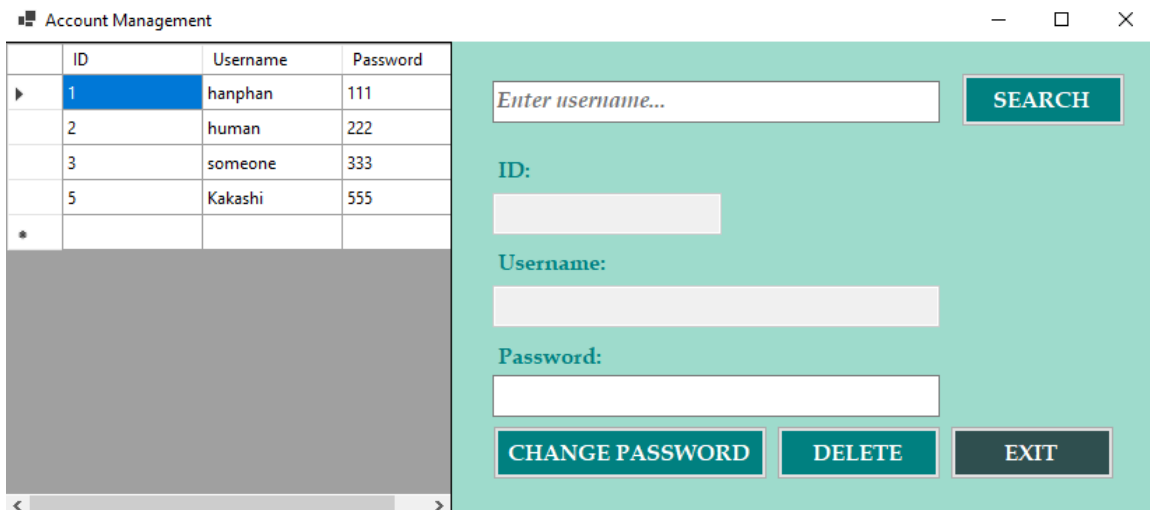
Account Management

| | ID | Username | Password |
|---|---|---|---|
| ▸ | 1 | hanphan | 111 |
| | 2 | human | 222 |
| | 3 | someone | 333 |
| | 5 | Kakashi | 555 |
| * | | | |

Enter username...

SEARCH

ID:

Username:

Password:

CHANGE PASSWORD

DELETE

EXIT